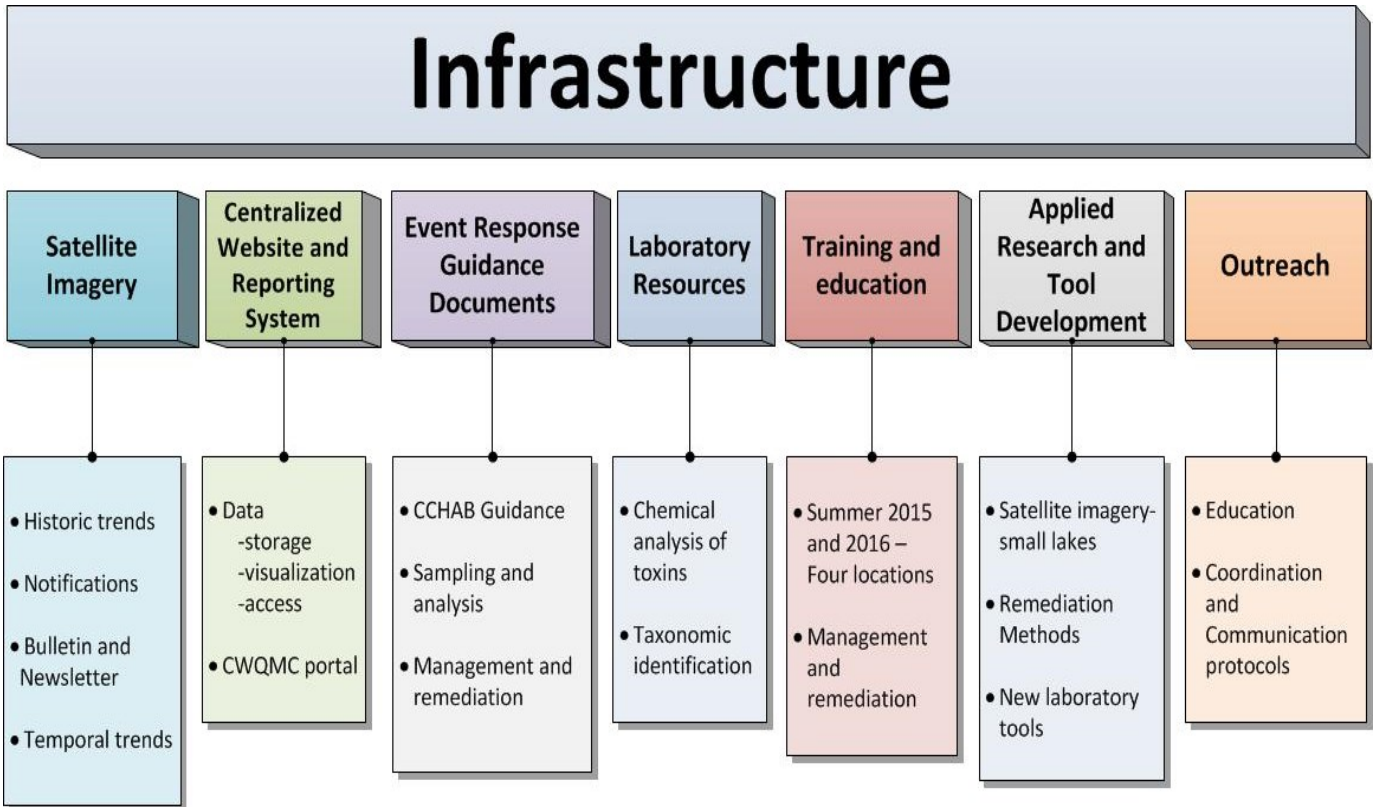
Infrastructure

Satellite Imagery

• Historic trends
• Notifications
• Bulletin and Newsletter
• Temporal trends

Centralized Website and Reporting System

• Data
-storage
-visualization
-access
• CWQMC portal

Event Response Guidance Documents

• CCHAB Guidance
• Sampling and analysis
• Management and remediation

Laboratory Resources

• Chemical analysis of toxins
• Taxonomic identification

Training and education

• Summer 2015 and 2016 – Four locations
• Management and remediation

Applied Research and Tool Development

• Satellite imagery- small lakes
• Remediation Methods
• New laboratory tools

Outreach

• Education
• Coordination and Communication protocols